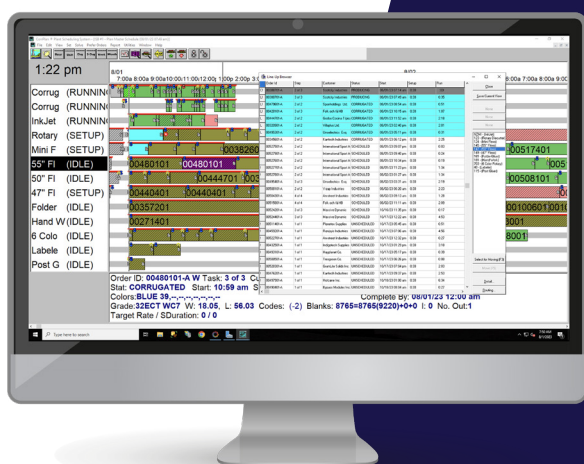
1:22 pm

Corrug (RUNNIN
Corrug (RUNNIN
InkJet (RUNNIN
Rotary (SETUP)
Mini F (SETUP)
55" Fl (IDLE)
50" Fl (IDLE)
47" Fl (SETUP)
Folder (IDLE)
Hand W (IDLE)
6 Colo (IDLE)
Labele (IDLE)
Post G (IDLE)

7:00a 8:00a 9:00a 10:00 11:00 12:00p 1:00p 2:00p 3

00480101 00480101
00382601
00444701
00440401 00440401
00357201
00271401

8:00a 7:00a 8:00a 9:00

00517401
0051
00508101
00100601 0010
8001

Line Up Browser

Close
Done

Select for Homing

Email
Scaling

Order ID: 00480101-A W Task: 3 of 3 Cu
Stat: CORRUGATED Start: 10:59 am S
Colors:BLUE 39,-,-,-,-,-,-,-,-,-
Complete By: 08/01/23 12:00 am
Grade:32ECT WC7 W: 18.05, L: 56.03 Codes: (-2) Blanks: 8765=8765(9220)+0+0 I: 0 No. Out:1
Target Rate / SDuration: 0 / 0

Type here to search